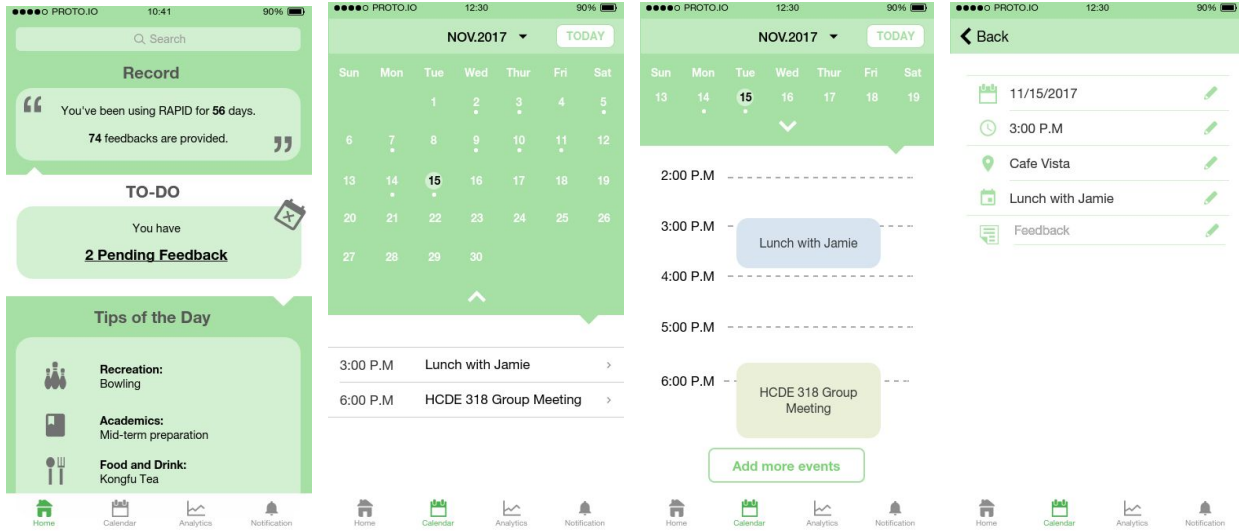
●●●●○ PROTO.IO 10:41 90%

Search

Record

“ You've been using RAPID for 56 days.

74 feedbacks are provided. ”

TO-DO

You have

2 Pending Feedback

Tips of the Day

Recreation:
Bowling

Academics:
Mid-term preparation

Food and Drink:
Kongfu Tea

Home Calendar Analytics Notification

●●●●○ PROTO.IO 12:30 90%

NOV.2017 TODAY

| Sun | Mon | Tue | Wed | Thur | Fri | Sat |
|---|---|---|---|---|---|---|
| | | 1 | 2 | 3 | 4 | 5 |
| 6 | 7 | 8 | 9 | 10 | 11 | 12 |
| 13 | 14 | 15 | 16 | 17 | 18 | 19 |
| 20 | 21 | 22 | 23 | 24 | 25 | 26 |
| 27 | 28 | 29 | 30 | | | |

3:00 P.M Lunch with Jamie >
6:00 P.M HCDE 318 Group Meeting >

Home Calendar Analytics Notification

●●●●○ PROTO.IO 12:30 90%

NOV.2017 TODAY

| Sun | Mon | Tue | Wed | Thur | Fri | Sat |
|---|---|---|---|---|---|---|
| 13 | 14 | 15 | 16 | 17 | 18 | 19 |

2:00 P.M
3:00 P.M Lunch with Jamie
4:00 P.M
5:00 P.M
6:00 P.M HCDE 318 Group Meeting

Add more events

Home Calendar Analytics Notification

●●●●○ PROTO.IO 12:30 90%

Back

11/15/2017
3:00 P.M
Cafe Vista
Lunch with Jamie
Feedback

Home Calendar Analytics Notification